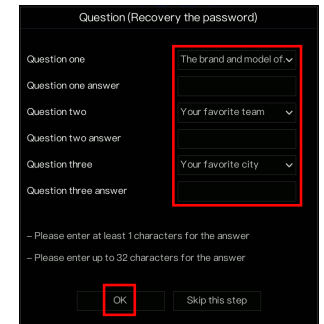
Question (Recovery the password)

Question one | The brand and model of...

Question one answer

Question two | Your favorite team

Question two answer

Question three | Your favorite city

Question three answer

– Please enter at least 1 characters for the answer

– Please enter up to 32 characters for the answer

OK | Skip this step